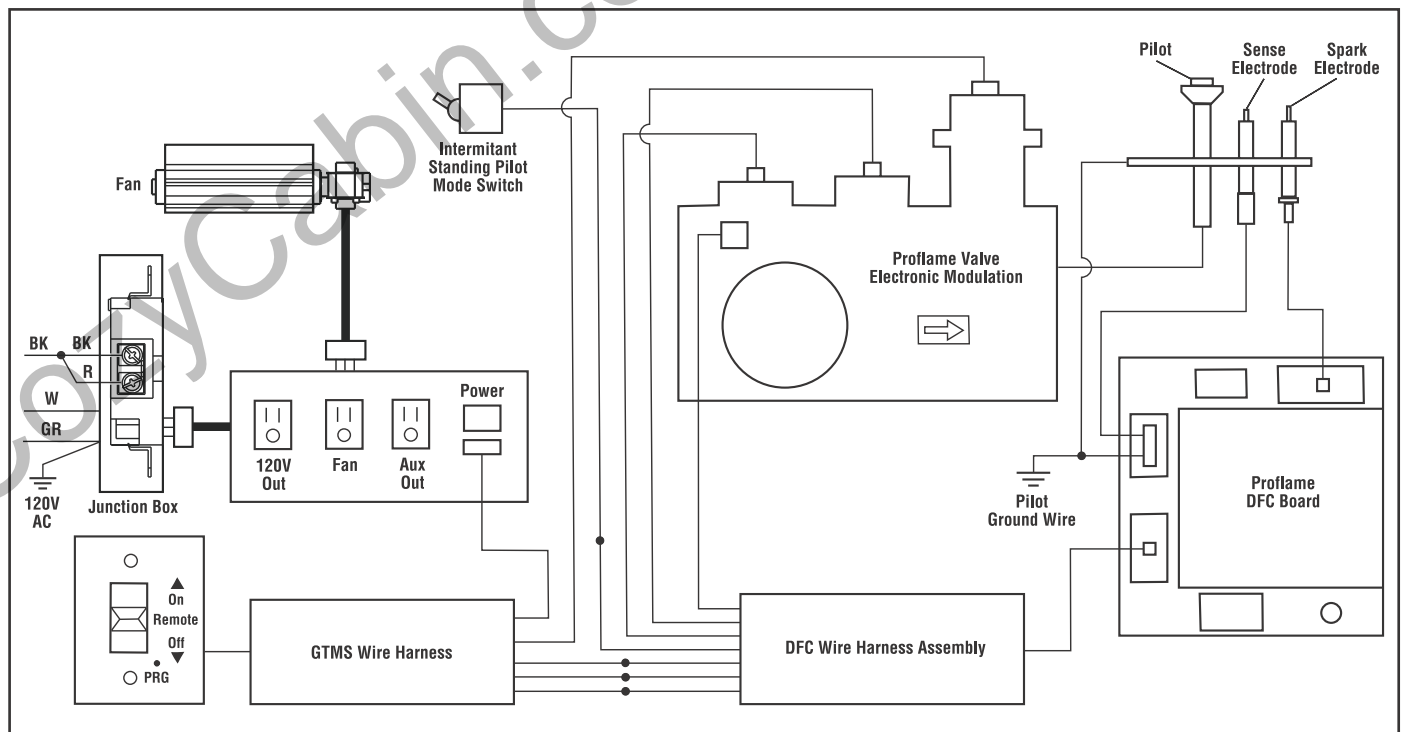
Pilot
Sense Electrode
Spark Electrode
Intermitant Standing Pilot Mode Switch
Fan
Proflame Valve Electronic Modulation
BK
BK
R
W
GR
120V AC
Junction Box
Power
120V Out
Fan
Aux Out
Pilot Ground Wire
Proflame DFC Board
On
Remote
Off
PRG
GTMS Wire Harness
DFC Wire Harness Assembly
CozyCabin.com